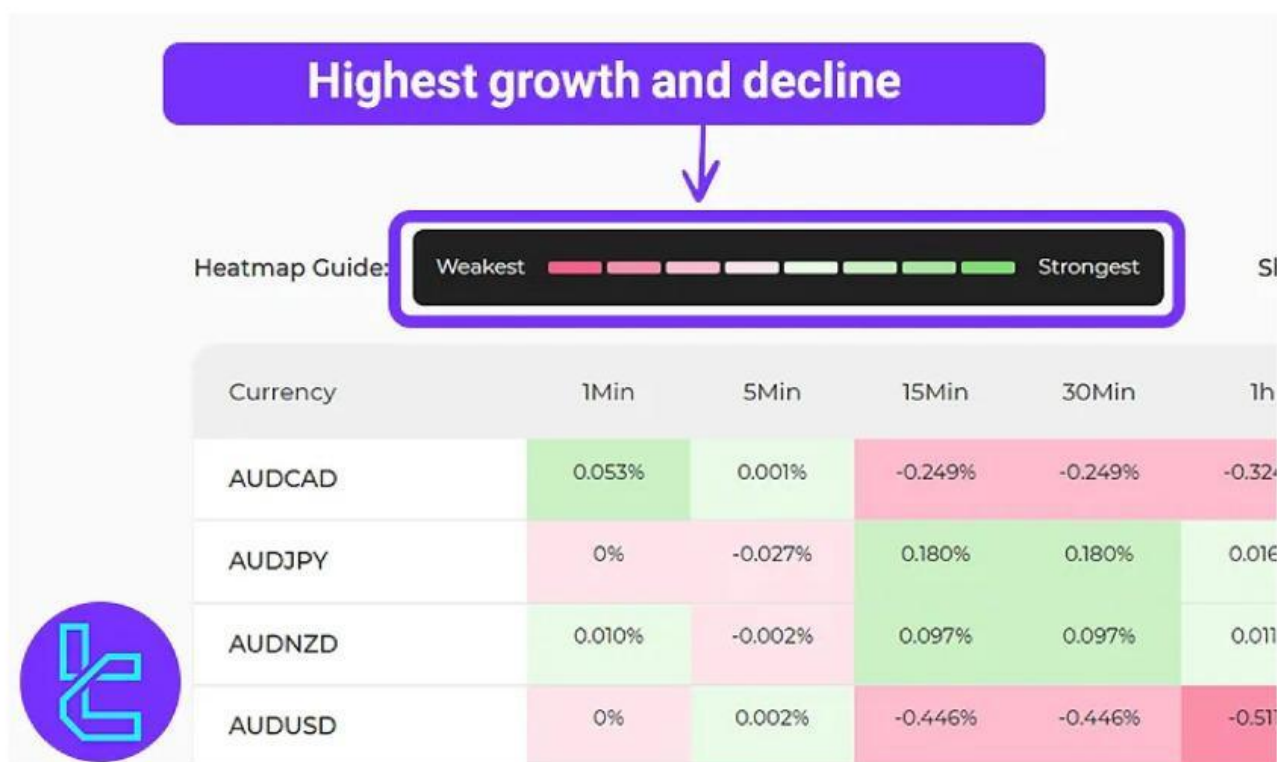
Highest growth and decline

Heatmap Guide: Weakest Strongest

Sl

| Currency | 1Min | 5Min | 15Min | 30Min | 1h |
|---|---|---|---|---|---|
| AUDCAD | 0.053% | 0.001% | -0.249% | -0.249% | -0.32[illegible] |
| AUDJPY | 0% | -0.027% | 0.180% | 0.180% | 0.01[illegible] |
| AUDNZD | 0.010% | -0.002% | 0.097% | 0.097% | 0.01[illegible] |
| AUDUSD | 0% | 0.002% | -0.446% | -0.446% | -0.51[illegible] |